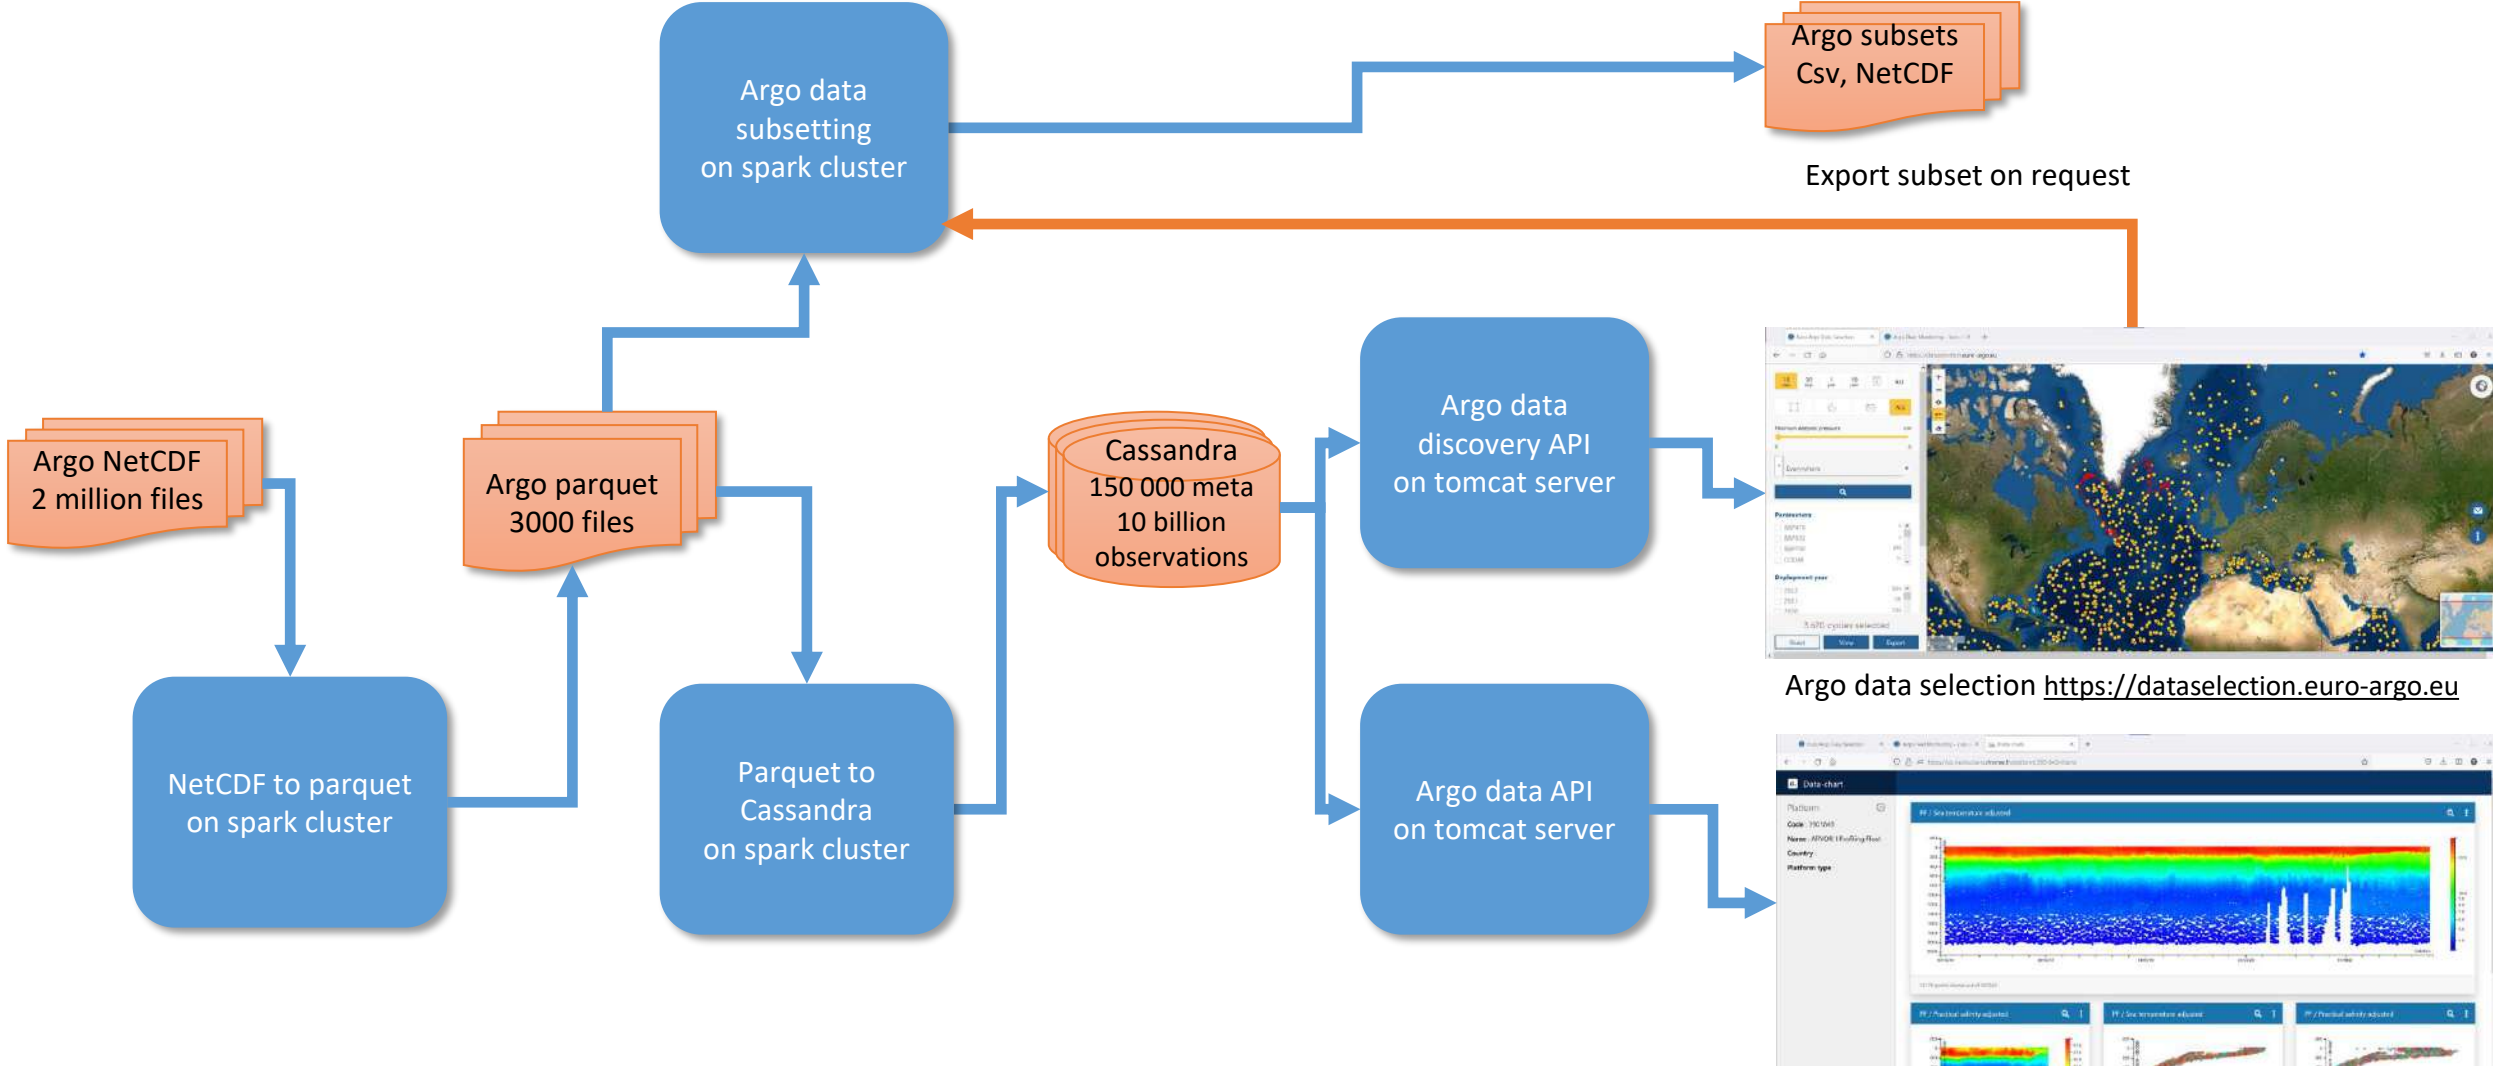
Argo data subsetting on spark cluster

Argo subsets Csv, NetCDF

Export subset on request

Argo NetCDF 2 million files

Argo parquet 3000 files

Cassandra 150 000 meta 10 billion observations

Argo data discovery API on tomcat server

NetCDF to parquet on spark cluster

Parquet to Cassandra on spark cluster

Argo data API on tomcat server

Argo data selection https://dataselection.euro-argo.eu

Data-chart

Platform

Code

Name

Country

Platform type